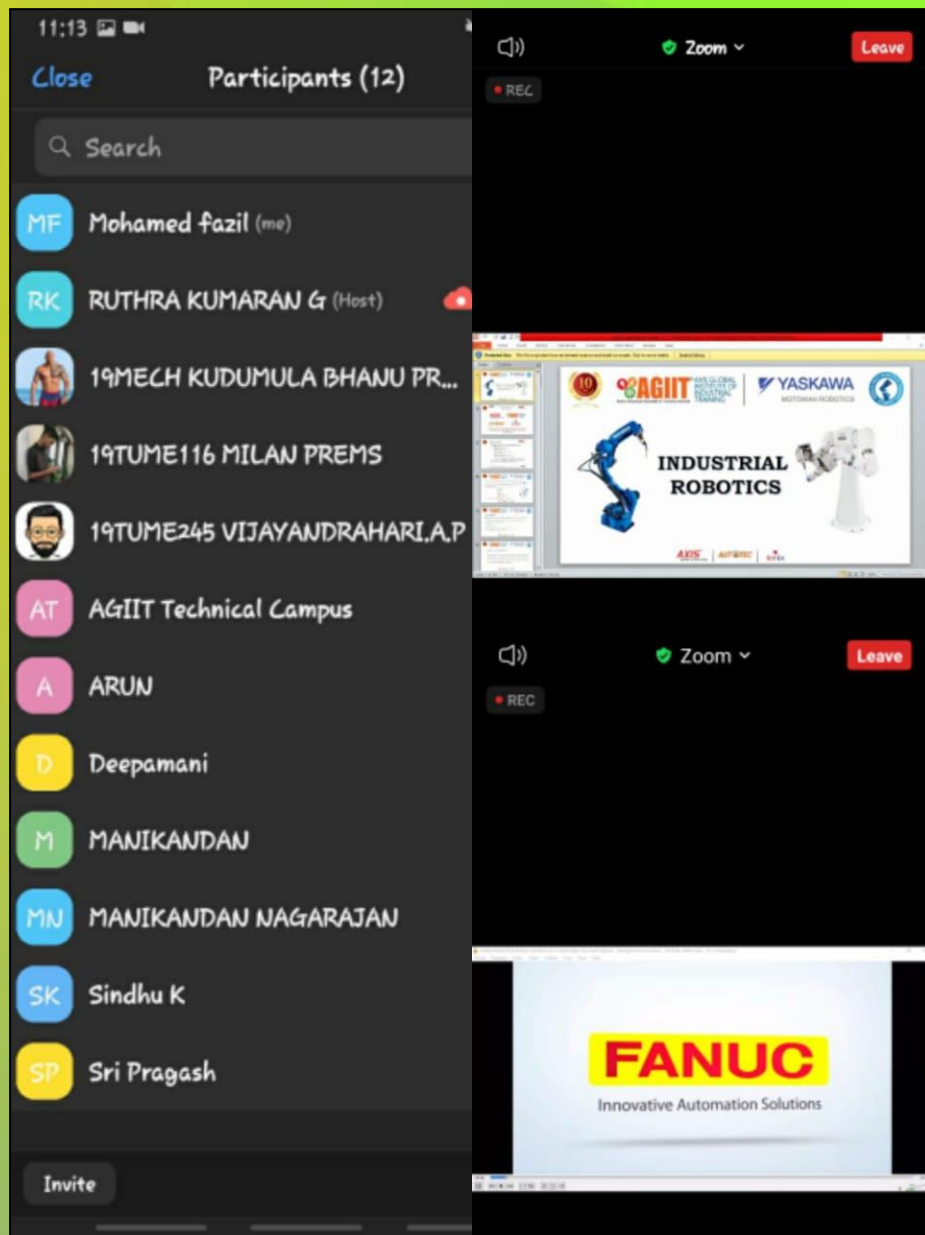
11:13

Close Participants (12)

Search

MF Mohamed fazil (me)

RK RUTHRA KUMARAN G (Host)

19MECH KUDUMULA BHANU PR...

19TUME116 MILAN PREMS

19TUME245 VIJAYANDRAHARI.A.P

AT AGIIT Technical Campus

A ARUN

D Deepamani

M MANIKANDAN

MN MANIKANDAN NAGARAJAN

SK Sindhu K

SP Sri Pragash

Invite

Zoom Leave

REC

10 AGIIT AXIS GLOBAL INSTITUTE OF INDUSTRIAL TRAINING YASKAWA MOTOMAN ROBOTICS

INDUSTRIAL ROBOTICS

AXIS AUTOTEC

Zoom Leave

REC

FANUC

Innovative Automation Solutions